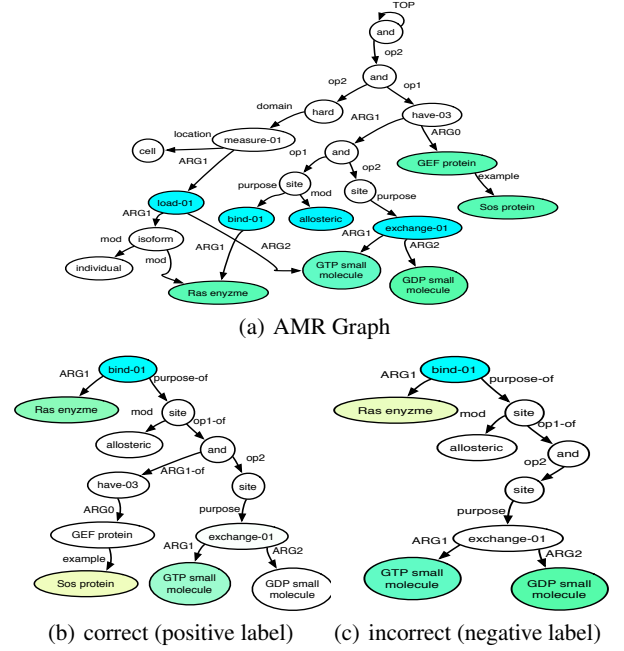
TOP
and
op2
and
op2
op1
domain
hard
have-03
location
measure-01
ARG1
cell
ARG1
op1
and
ARG0
op2
GEF protein
purpose
site
mod
site
example
load-01
purpose
bind-01
allosteric
Sos protein
ARG1
exchange-01
mod
isoform
ARG1
ARG2
ARG1
ARG2
individual
mod
GTP small molecule
GDP small molecule
Ras enzyme

(a) AMR Graph

ARG1
bind-01
purpose-of
Ras enyzme
mod
site
op1-of
allosteric
and
ARG1-of
op2
have-03
site
ARG0
purpose
GEF protein
exchange-01
example
ARG1
ARG2
Sos protein
GTP small molecule
GDP small molecule

(b) correct (positive label)

ARG1
bind-01
purpose-of
Ras enyzme
mod
site
op1-of
allosteric
op2
and
site
purpose
ARG1
exchange-01
ARG2
GTP small molecule
GDP small molecule

(c) incorrect (negative label)